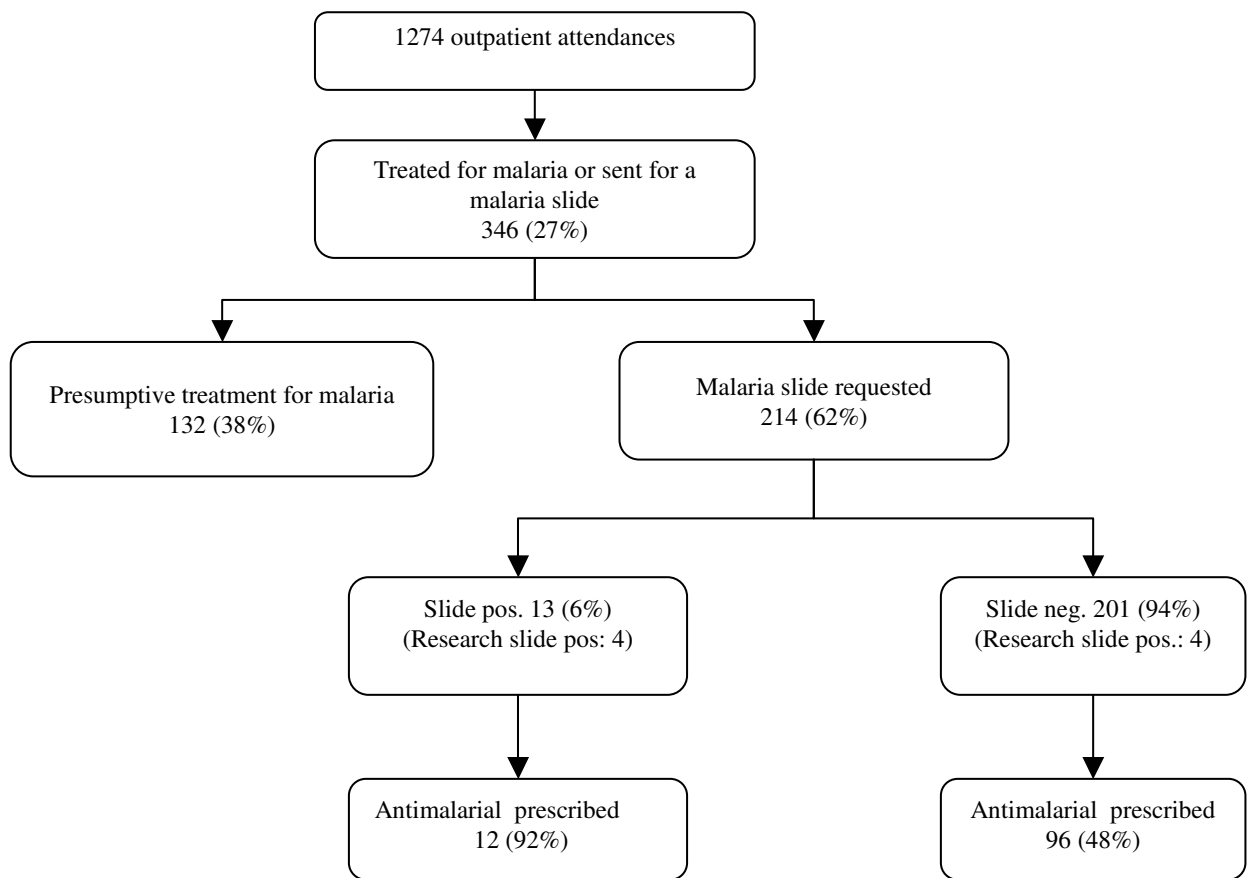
1274 outpatient attendances

Treated for malaria or sent for a malaria slide
346 (27%)

Presumptive treatment for malaria
132 (38%)

Malaria slide requested
214 (62%)

Slide pos. 13 (6%)
(Research slide pos: 4)

Slide neg. 201 (94%)
(Research slide pos.: 4)

Antimalarial prescribed
12 (92%)

Antimalarial prescribed
96 (48%)